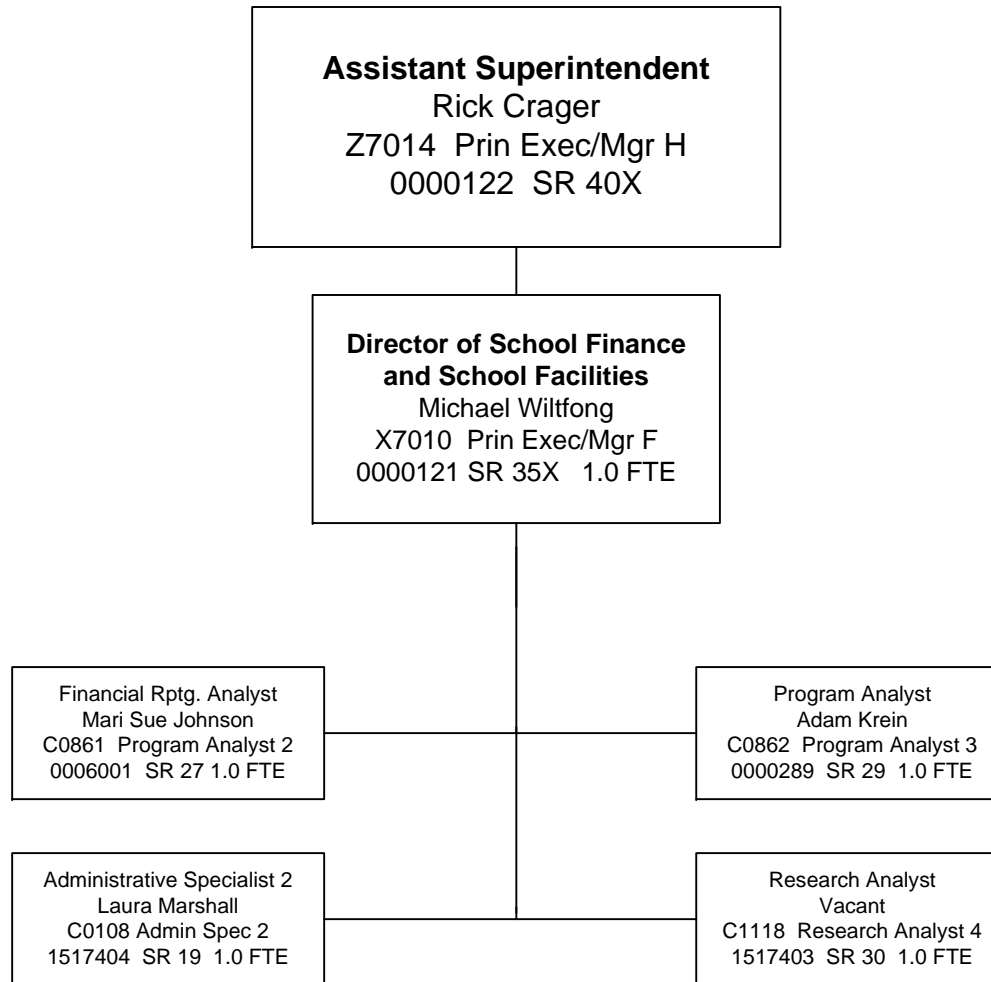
**Assistant Superintendent**
Rick Crager
Z7014 Prin Exec/Mgr H
0000122 SR 40X

**Director of School Finance and School Facilities**
Michael Wiltfong
X7010 Prin Exec/Mgr F
0000121 SR 35X 1.0 FTE

Financial Rptg. Analyst
Mari Sue Johnson
C0861 Program Analyst 2
0006001 SR 27 1.0 FTE

Program Analyst
Adam Krein
C0862 Program Analyst 3
0000289 SR 29 1.0 FTE

Administrative Specialist 2
Laura Marshall
C0108 Admin Spec 2
1517404 SR 19 1.0 FTE

Research Analyst
Vacant
C1118 Research Analyst 4
1517403 SR 30 1.0 FTE